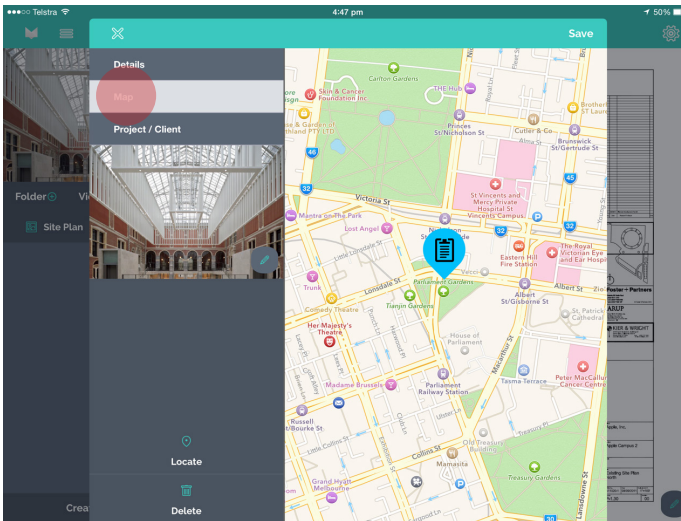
●●●○○ Telstra
4:47 pm
50%

Save

Details
Map
Project / Client

Folder
Site Plan

Locate
Delete

Crea

Carlton Gardens
Skin & Cancer Foundation Inc
THE Hub
Princes St/Nicholson St
Cutler & Co
Brunswick St/Gertrude St
St Vincents and Mercy Private Hospital St Vincents Campus
Victoria St
Mantra on The Park
Lost Angel
Nicholson St/Victoria St
Eastern Hill Fire Station
The Royal Victorian Eye and Ear Hospital
Little Lonsdale St
Lonsdale St
Trunk
Parliament Gardens
Tianjin Gardens
Albert St/Gisborne St
Albert St
St. Patrick's Cathedral
Comedy Theatre
Her Majesty's Theatre
House of Parliament
Peter MacCallum Cancer Centre
Madame Brussels
Parliament Railway Station
Tasma Terrace
Russell St/Bourke St
Little Collins St
Old Treasury Building
Collins St
Mamasita
Grand Hyatt Melbourne
Treasury Gardens
Macarthur St
Exhibition St
Lansdowne St
Foster + Partners
ARUP